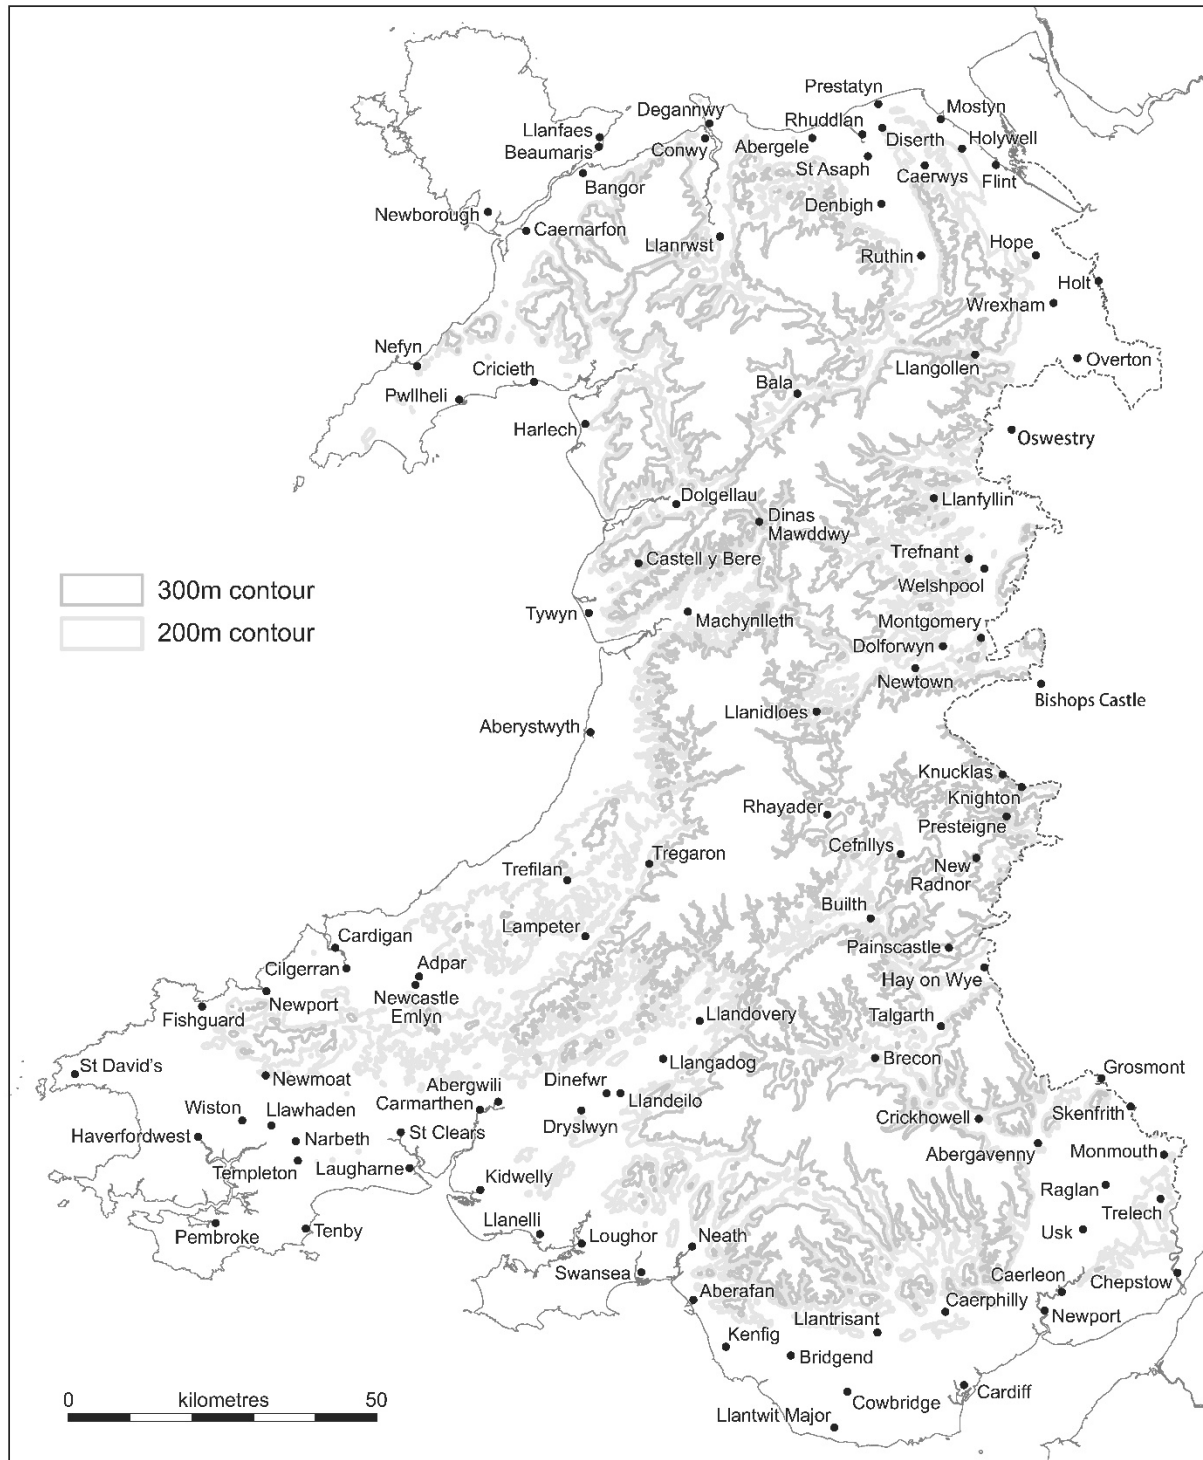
Prestatyn
Mostyn
Deganwy
Rhuddlan
Llanfaes
Diserth
Holywell
Beaumaris
Conwy
Abergele
St Asaph
Caerwys
Flint
Bangor
Denbigh
Newborough
Caernarfon
Llanrwst
Hope
Ruthin
Holt
Wrexham
Nefyn
Overton
Cricieth
Llangollen
Pwllheli
Bala
Harlech
Oswestry
Dolgellau
Llanfyllin
Dinas Mawddwy
Trefnant
300m contour
Castell y Bere
200m contour
Welshpool
Tywyn
Machynlleth
Montgomery
Dolforwyn
Newtown
Bishops Castle
Llanidloes
Aberystwyth
Knucklas
Knighton
Rhayader
Presteigne
Cefnllys
Tregaron
New Radnor
Trefilan
Builth
Lampeter
Cardigan
Painscastle
Adpar
Cilgerran
Hay on Wye
Newport
Newcastle Emlyn
Fishguard
Llandovery
Talgarth
Llangadog
Brecon
St David's
Grosmont
Newmoat
Abergwili
Dinefwr
Llandeilo
Wiston
Llawhaden
Carmarthen
Skenfrith
Dryslwyn
Crickhowell
Haverfordwest
Narbeth
St Clears
Abergavenny
Monmouth
Templeton
Laugharne
Kidwelly
Raglan
Trelech
Pembroke
Tenby
Llanelli
Loughor
Neath
Usk
Swansea
Caerleon
Chepstow
Aberafan
Caerphilly
Newport
Llantrisant
Kenfig
Bridgend
Cardiff
0 kilometres 50
Cowbridge
Llantwit Major